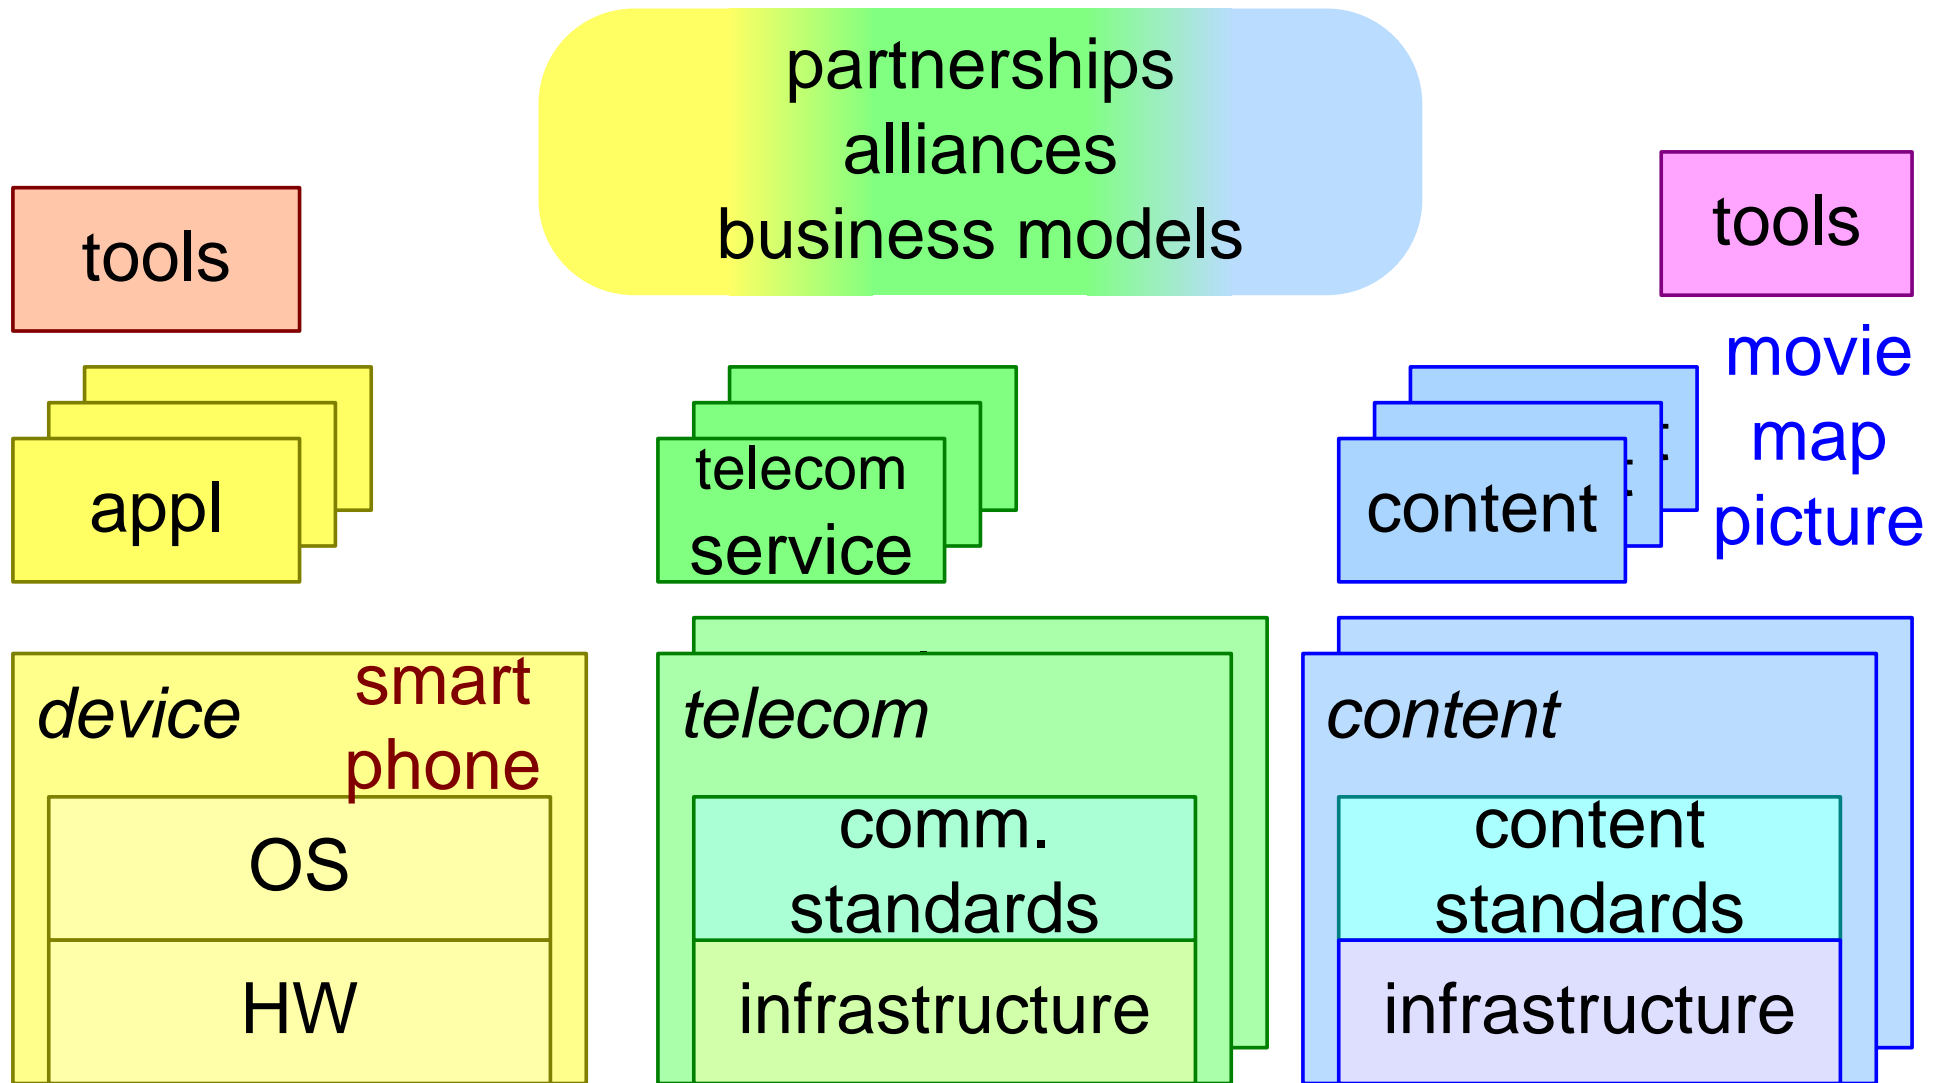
partnerships
alliances
business models

tools

appl

telecom
service

content

tools

movie
map
picture

device

smart
phone

OS

HW

telecom

comm.
standards

infrastructure

content

content
standards

infrastructure